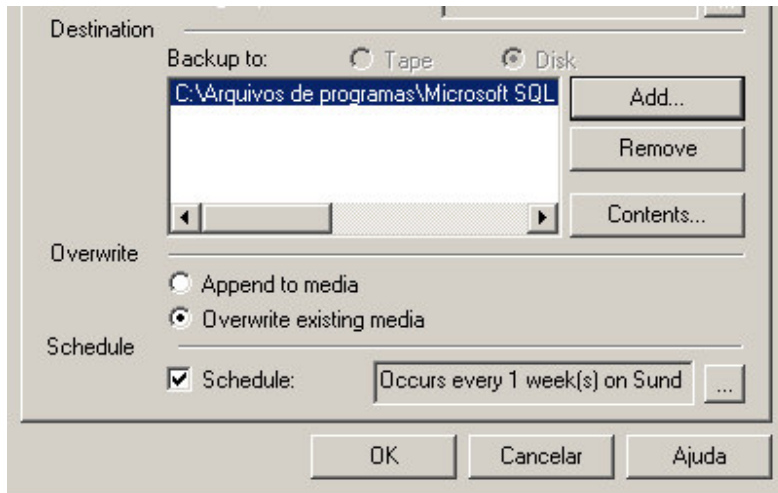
Destination

Backup to: Tape Disk

C:\Arquivos de programas\Microsoft SQL

Add...

Remove

Contents...

Overwrite

Append to media

Overwrite existing media

Schedule

Schedule: Occurs every 1 week(s) on Sund ...

OK Cancelar Ajuda